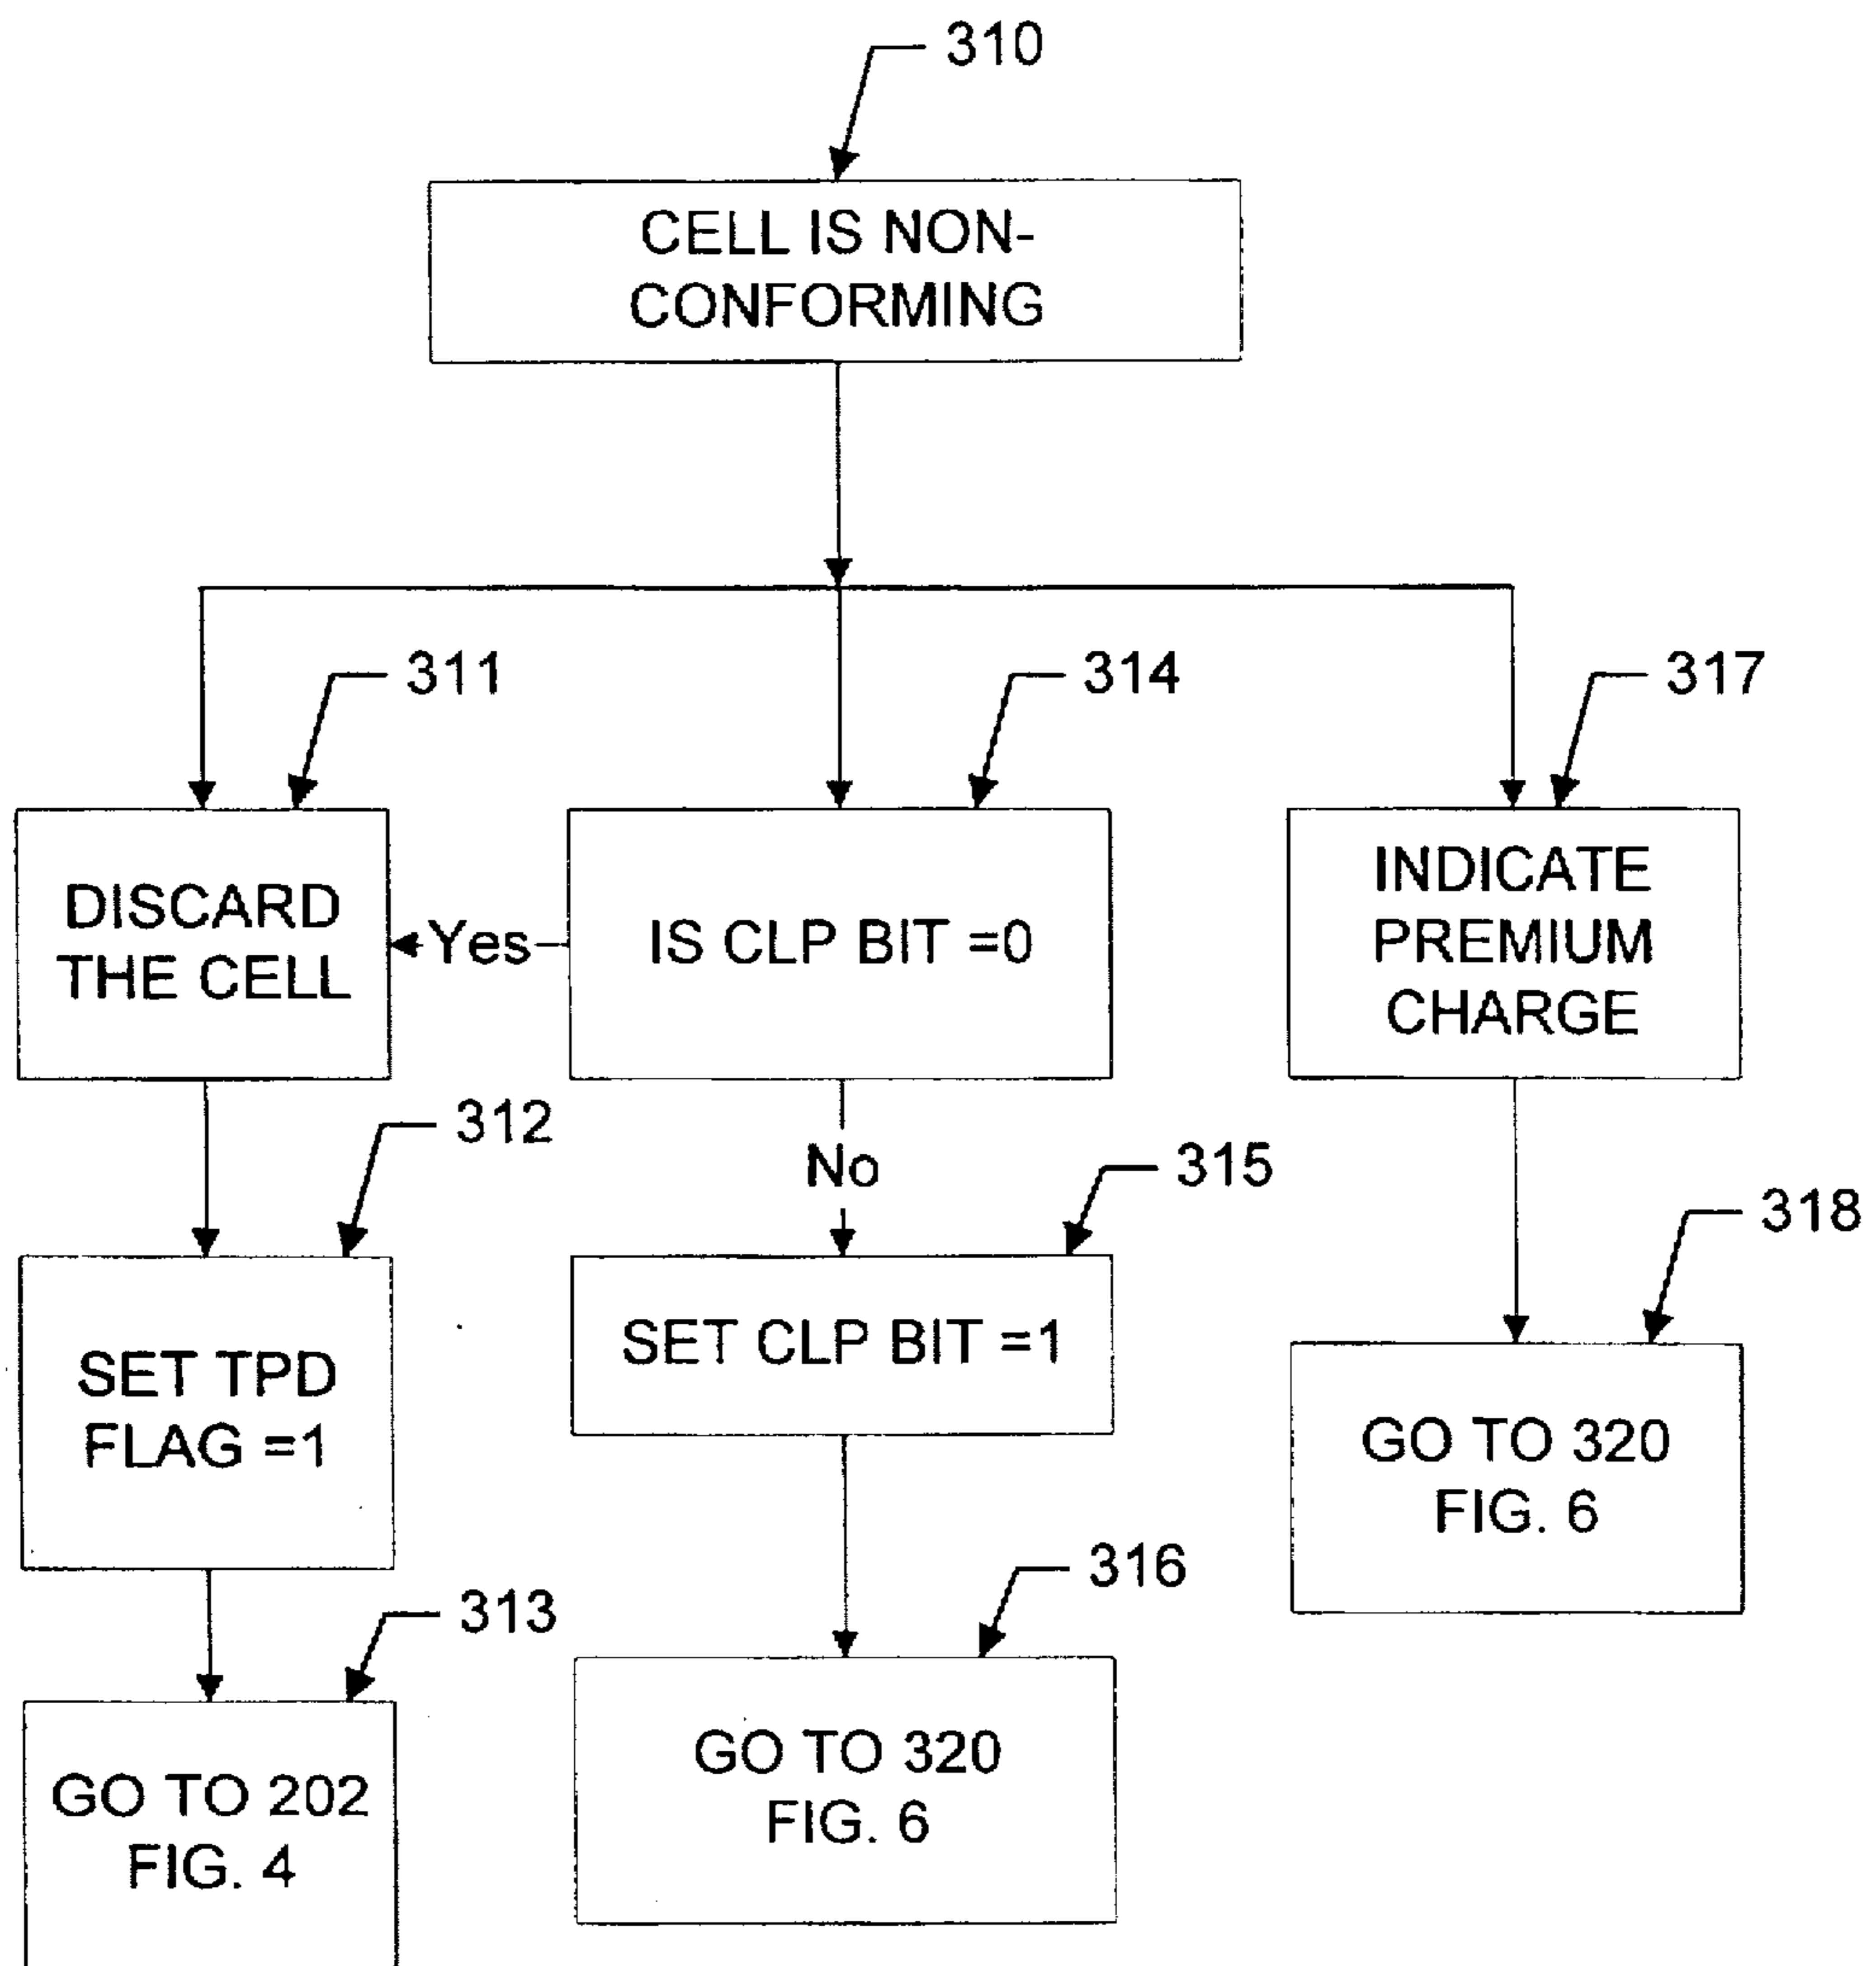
310

CELL IS NON-CONFORMING

311

314

317

DISCARD THE CELL

Yes

IS CLP BIT =0

INDICATE PREMIUM CHARGE

312

No

315

318

SET TPD FLAG =1

SET CLP BIT =1

GO TO 320 FIG. 6

313

316

GO TO 202 FIG. 4

GO TO 320 FIG. 6